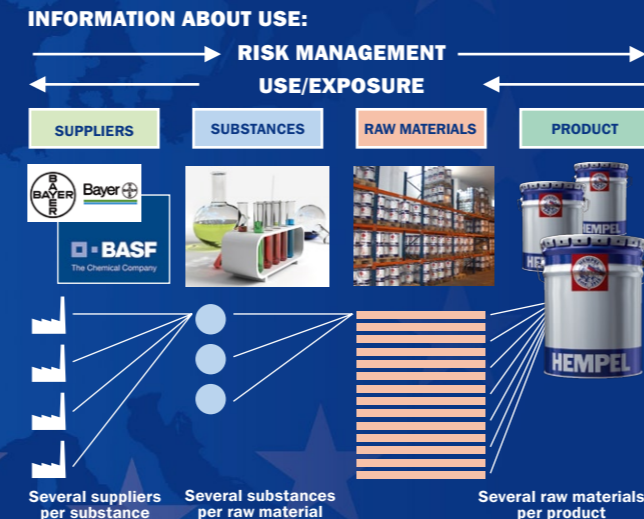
INFORMATION ABOUT USE:

RISK MANAGEMENT

USE/EXPOSURE

SUPPLIERS

SUBSTANCES

RAW MATERIALS

PRODUCT

BAYER

Bayer

BASF
The Chemical Company

HEMPEL

HEMPEL

HEMPEL

Several suppliers per substance

Several substances per raw material

Several raw materials per product